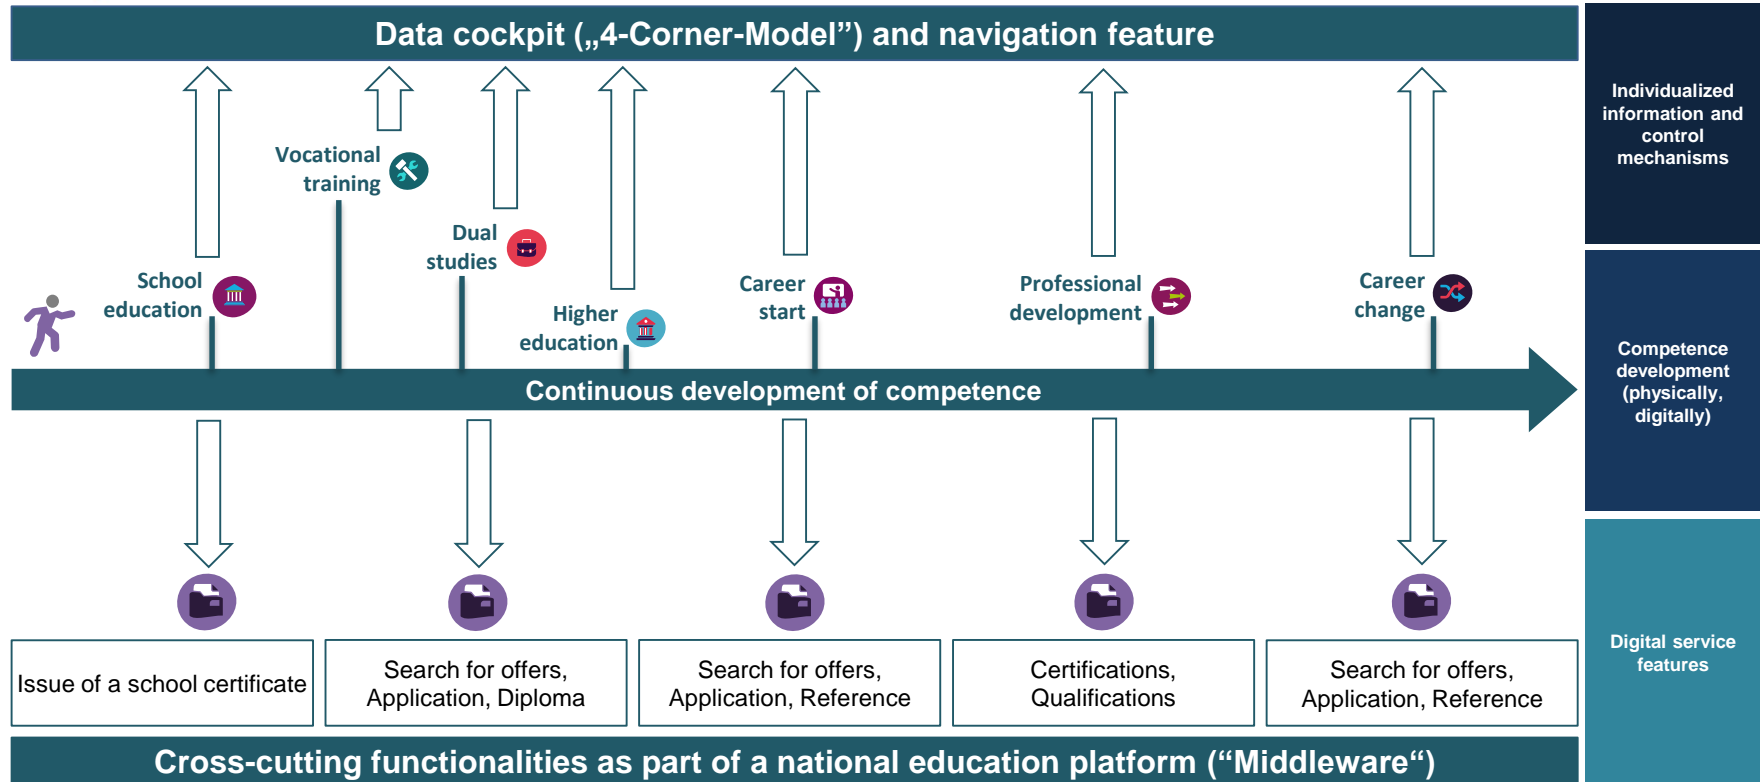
Data cockpit („4-Corner-Model") and navigation feature

Individualized information and control mechanisms

Vocational training

Dual studies

School education

Higher education

Career start

Professional development

Career change

Continuous development of competence

Competence development (physically, digitally)

Digital service features

Issue of a school certificate

Search for offers, Application, Diploma

Search for offers, Application, Reference

Certifications, Qualifications

Search for offers, Application, Reference

Cross-cutting functionalities as part of a national education platform ("Middleware")